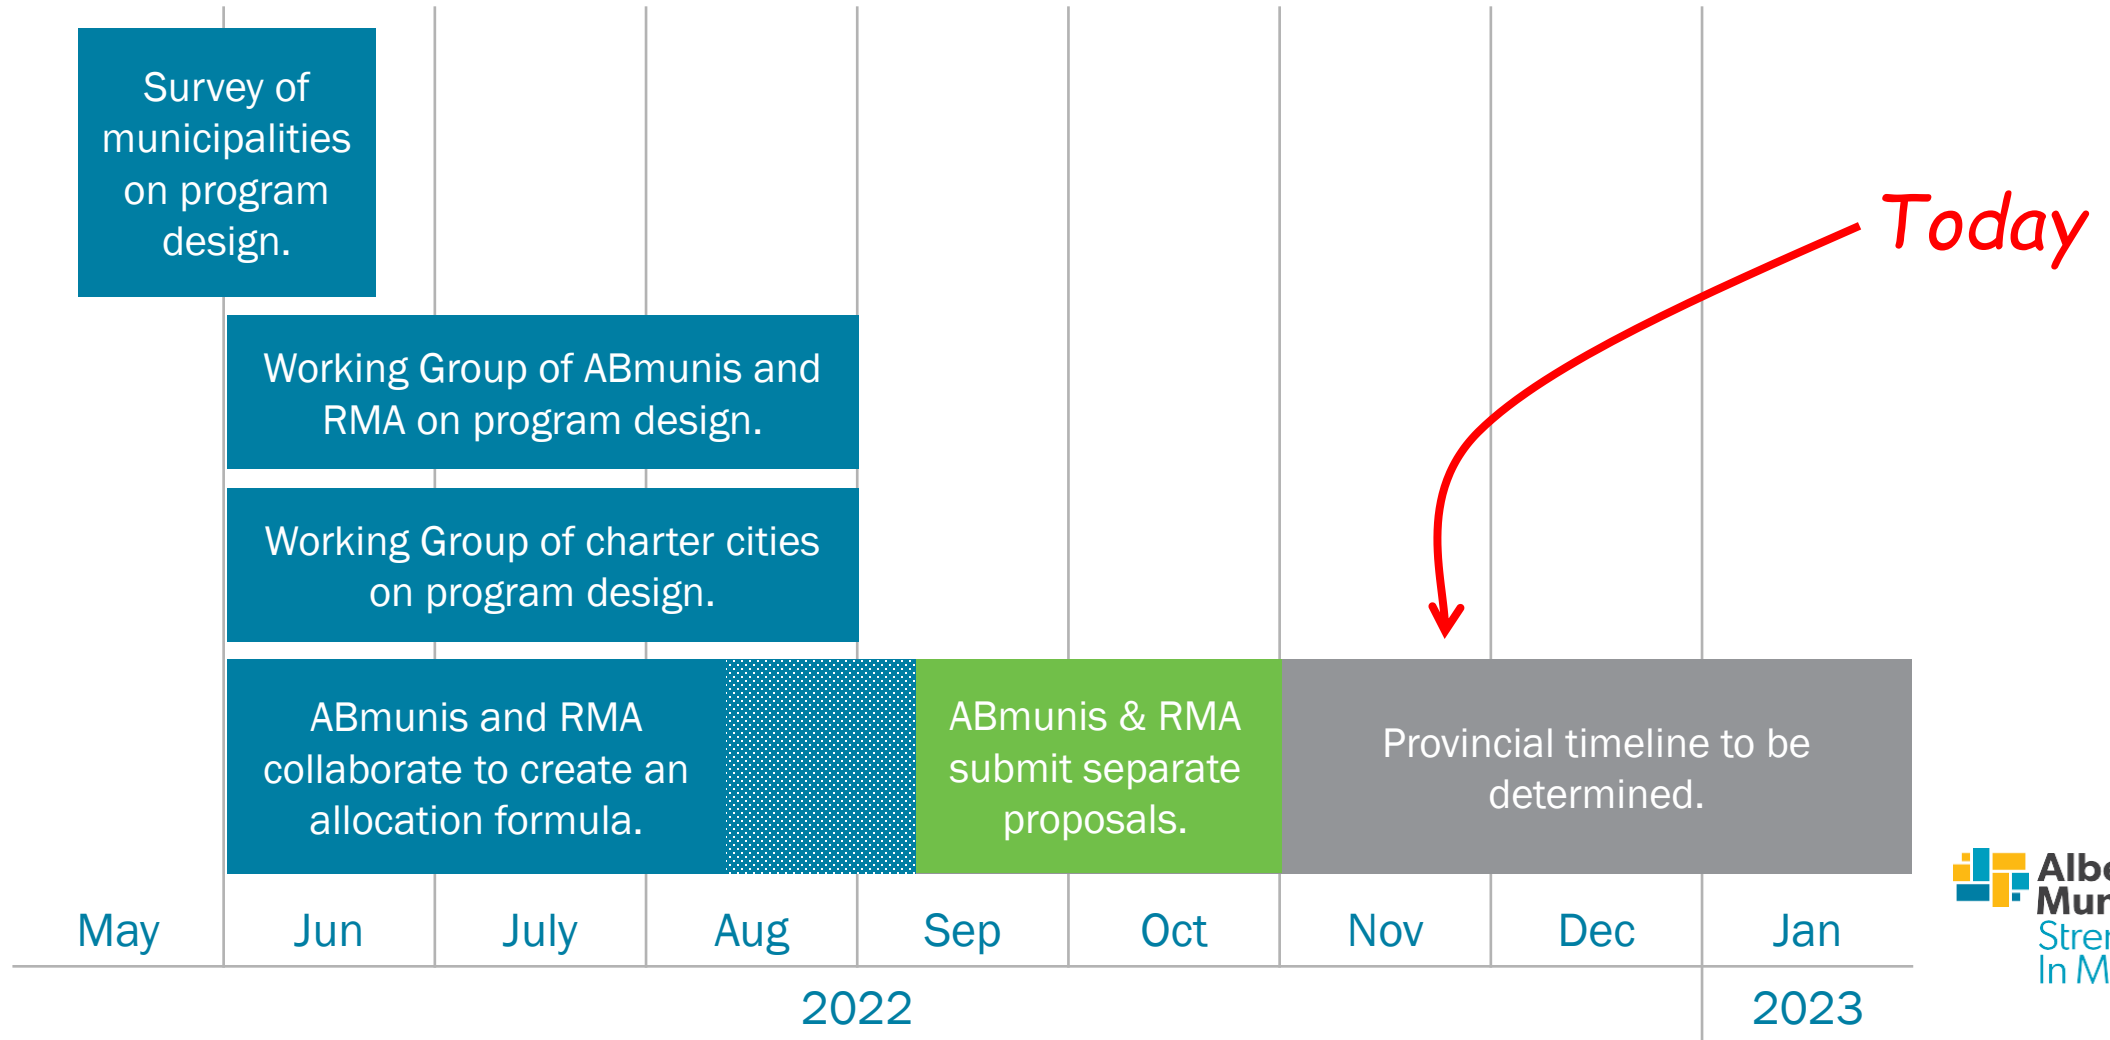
Survey of municipalities on program design.

Working Group of ABmunis and RMA on program design.

Working Group of charter cities on program design.

ABmunis and RMA collaborate to create an allocation formula.

ABmunis & RMA submit separate proposals.

Provincial timeline to be determined.

Today

May Jun July Aug Sep Oct Nov Dec Jan

2022 2023

Albe
Mur
Stre
In M